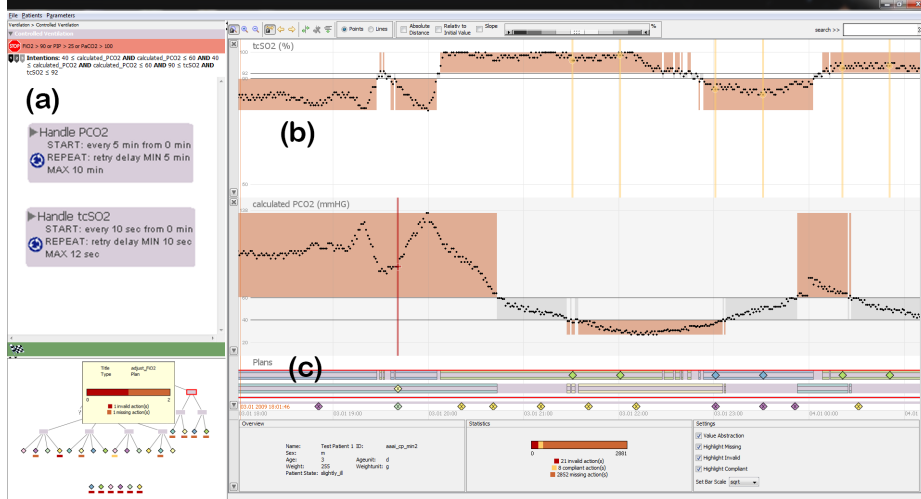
File Patients Parameters

Ventilation > Controlled Ventilation

Controlled Ventilation

FiO2 > 90 or PIP > 25 or PaCO2 > 100

Intentions: 48 ≤ calculated_PCO2 AND calculated_PCO2 ≤ 60 AND 48 ≤ calculated_PCO2 AND calculated_PCO2 ≤ 60 AND 90 ≤ tcSO2 AND tcSO2 ≤ 92

(a)

Handle PCO2
START: every 5 min from 0 min
REPEAT: retry delay MIN 5 min
MAX 10 min

Handle tcSO2
START: every 10 sec from 0 min
REPEAT: retry delay MIN 10 sec
MAX 12 sec

Title adjust_FiO2
Type Plan

0 2

1 invalid action(s)
1 missing action(s)

Points Lines Absolute Distance Relativ to Initial Value Slope %

search >>

tcSO2 (%)

(b)

calculated PCO2 (mmHG)

Plans

(c)

03.01.2009 18:01:46

03.01 19:00 03.01 20:00 03.01 21:00 03.01 22:00 03.01 23:00 04.01 00:00 04.01

Overview

Name: Test Patient 1 ID: aaai_cp_min2
Sex: m
Age: 3 Ageunit: d
Weight: 255 Weightunit: g
Patient State: slightly_ill

Statistics

0 2881

21 invalid action(s)
8 compliant action(s)
2852 missing action(s)

Settings

Value Abstraction
Highlight Missing
Highlight Invalid
Highlight Compliant

Set Bar Scale sqrt